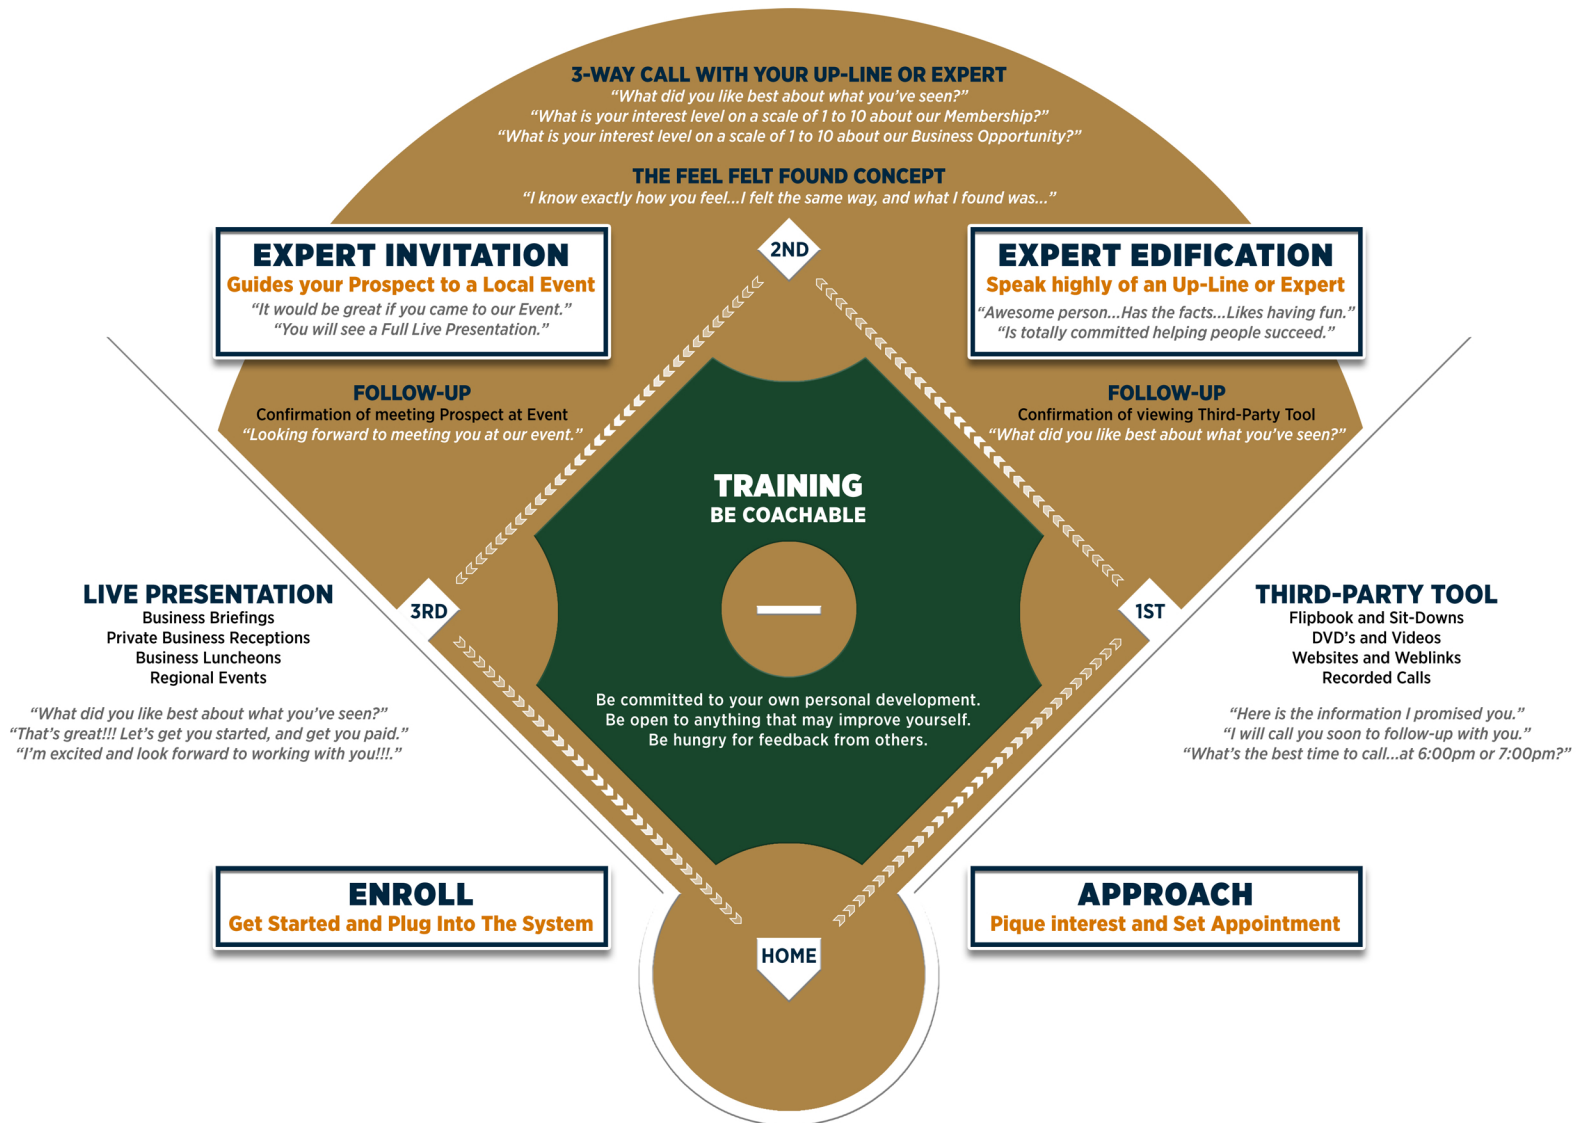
3-WAY CALL WITH YOUR UP-LINE OR EXPERT
“What did you like best about what you’ve seen?”
“What is your interest level on a scale of 1 to 10 about our Membership?”
“What is your interest level on a scale of 1 to 10 about our Business Opportunity?”

THE FEEL FELT FOUND CONCEPT
“I know exactly how you feel...I felt the same way, and what I found was...”

2ND

EXPERT INVITATION
Guides your Prospect to a Local Event
“It would be great if you came to our Event.”
“You will see a Full Live Presentation.”

EXPERT EDIFICATION
Speak highly of an Up-Line or Expert
“Awesome person...Has the facts...Likes having fun.”
“Is totally committed helping people succeed.”

FOLLOW-UP
Confirmation of meeting Prospect at Event
“Looking forward to meeting you at our event.”

FOLLOW-UP
Confirmation of viewing Third-Party Tool
“What did you like best about what you’ve seen?”

TRAINING
BE COACHABLE

LIVE PRESENTATION
Business Briefings
Private Business Receptions
Business Luncheons
Regional Events

3RD

1ST

THIRD-PARTY TOOL
Flipbook and Sit-Downs
DVD’s and Videos
Websites and Weblinks
Recorded Calls

Be committed to your own personal development.
Be open to anything that may improve yourself.
Be hungry for feedback from others.

“What did you like best about what you’ve seen?”
“That’s great!!! Let’s get you started, and get you paid.”
“I’m excited and look forward to working with you!!!.”

“Here is the information I promised you.”
“I will call you soon to follow-up with you.”
“What’s the best time to call...at 6:00pm or 7:00pm?”

ENROLL
Get Started and Plug Into The System

APPROACH
Pique interest and Set Appointment

HOME